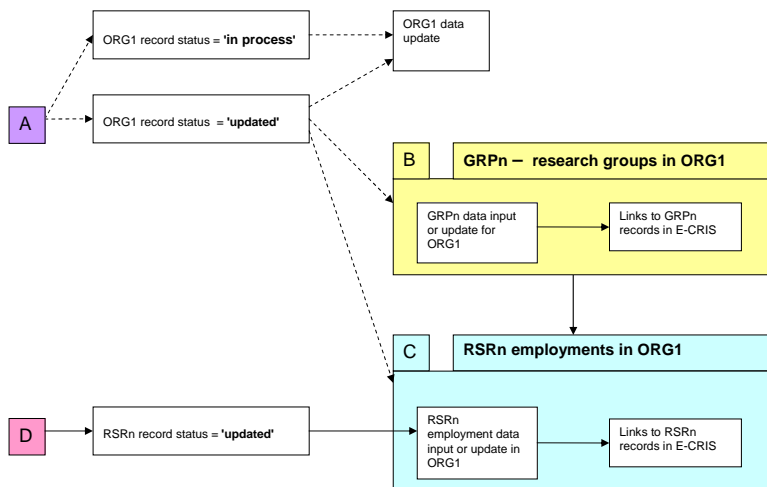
A

ORG1 record status = **'in process'**

ORG1 record status = **'updated'**

ORG1 data update

B

**GRPn – research groups in ORG1**

GRPn data input or update for ORG1

Links to GRPn records in E-CRIS

C

**RSRn employments in ORG1**

D

RSRn record status = **'updated'**

RSRn employment data input or update in ORG1

Links to RSRn records in E-CRIS